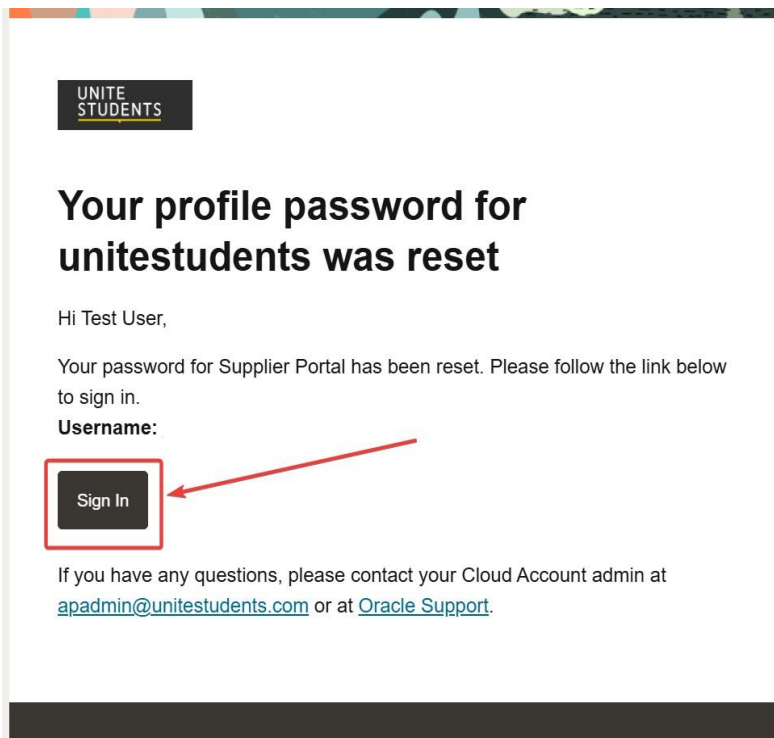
UNITE STUDENTS

# Your profile password for unitestudents was reset

Hi Test User,

Your password for Supplier Portal has been reset. Please follow the link below to sign in.
**Username:**

Sign In

If you have any questions, please contact your Cloud Account admin at apadmin@unitestudents.com or at Oracle Support.